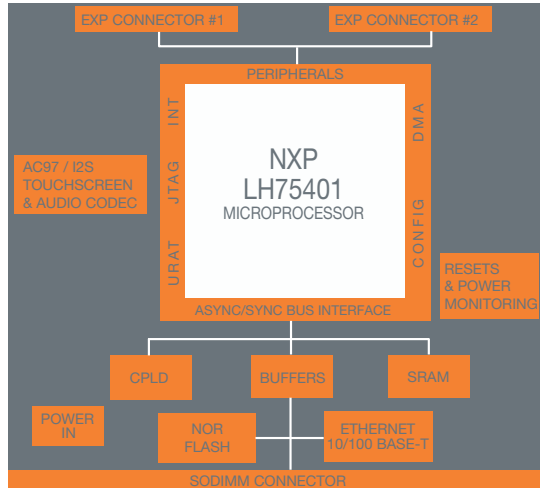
EXP CONNECTOR #1
EXP CONNECTOR #2

PERIPHERALS

INT
JTAG
URAT

DMA
CONFIG

NXP
LH75401
MICROPROCESSOR

AC97 / I2S
TOUCHSCREEN
& AUDIO CODEC

RESETS
& POWER
MONITORING

ASYNC/SYNC BUS INTERFACE

CPLD
BUFFERS
SRAM

POWER
IN

NOR
FLASH

ETHERNET
10/100 BASE-T

SODIMM CONNECTOR